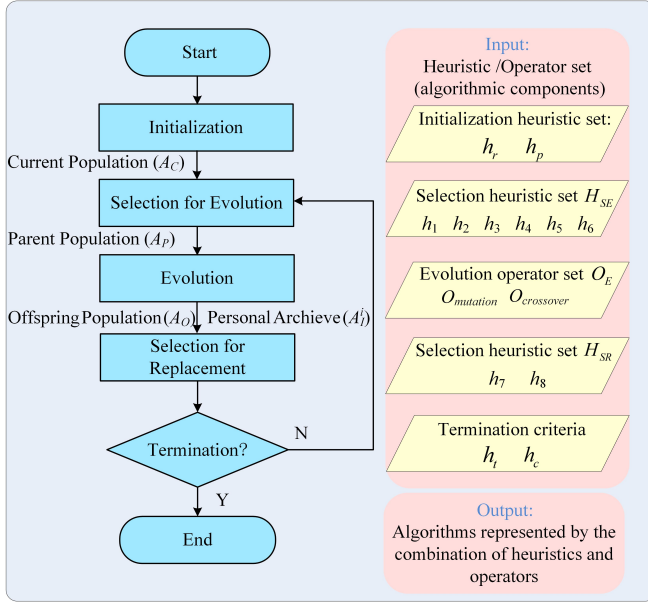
Start

Initialization

Current Population ($A_C$)

Selection for Evolution

Parent Population ($A_P$)

Evolution

Offspring Population ($A_O$) Personal Archieve ($A_I^i$)

Selection for Replacement

Termination?

N

Y

End

Input:
Heuristic /Operator set (algorithmic components)

Initialization heuristic set:
$h_r$ $h_p$

Selection heuristic set $H_{SE}$
$h_1$ $h_2$ $h_3$ $h_4$ $h_5$ $h_6$

Evolution operator set $O_E$
$O_{mutation}$ $O_{crossover}$

Selection heuristic set $H_{SR}$
$h_7$ $h_8$

Termination criteria
$h_t$ $h_c$

Output:
Algorithms represented by the combination of heuristics and operators